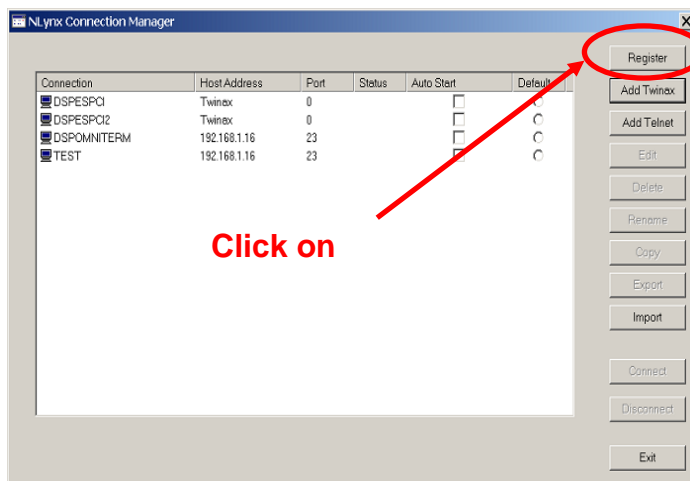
NLynx Connection Manager

| Connection | Host Address | Port | Status | Auto Start | Default |
|---|---|---|---|---|---|
| DSPESPCI | Twinax | 0 | | | |
| DSPESPCI2 | Twinax | 0 | | | |
| DSPOMNITERM | 192.168.1.16 | 23 | | | |
| TEST | 192.168.1.16 | 23 | | | |

Register
Add Twinax
Add Telnet
Edit
Delete
Rename
Copy
Export
Import
Connect
Disconnect
Exit

Click on